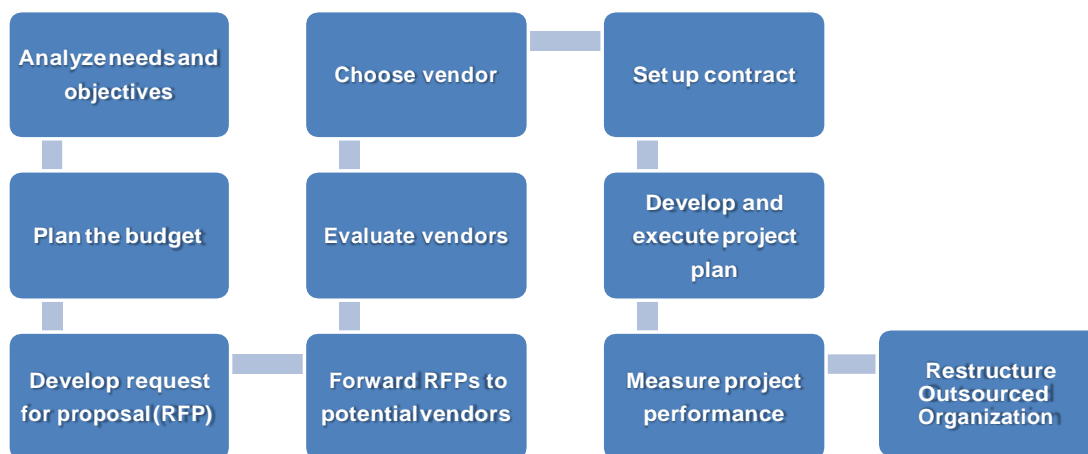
Analyze needs and objectives

Plan the budget

Develop request for proposal (RFP)

Forward RFPs to potential vendors

Evaluate vendors

Choose vendor

Set up contract

Develop and execute project plan

Measure project performance

Restructure Outsourced Organization